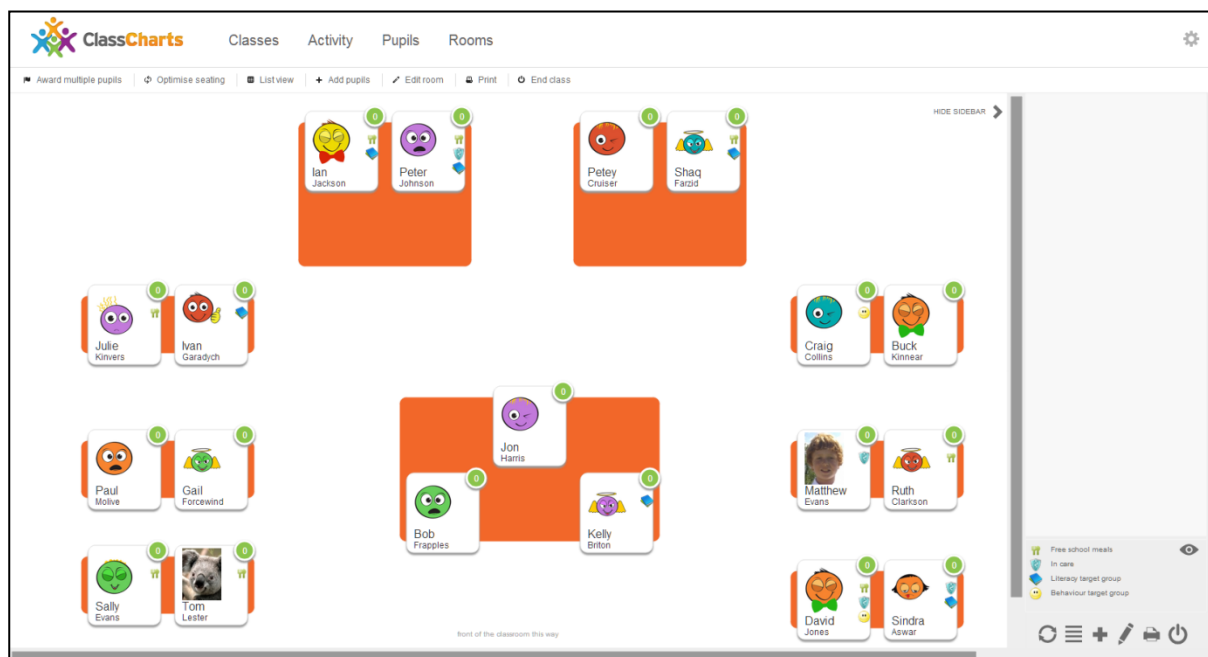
ClassCharts Classes Activity Pupils Rooms

Award multiple pupils | Optimise seating | List view | + Add pupils | Edit room | Print | End class

HIDE SIDEBAR

0 Ian Jackson
0 Peter Johnson
0 Petey Cruiser
0 Shaq Farzid

0 Julie Kinvers
0 Ivan Garadych
0 Craig Collins
0 Buck Kinnear

0 Jon Harris

0 Paul Molive
0 Gail Forcewind
0 Matthew Evans
0 Ruth Clarkson

0 Bob Frapples
0 Kelly Briton

0 Sally Evans
0 Tom Lester
0 David Jones
0 Sindra Aswar

front of the classroom this way

Free school meals
In care
Literacy target group
Behaviour target group